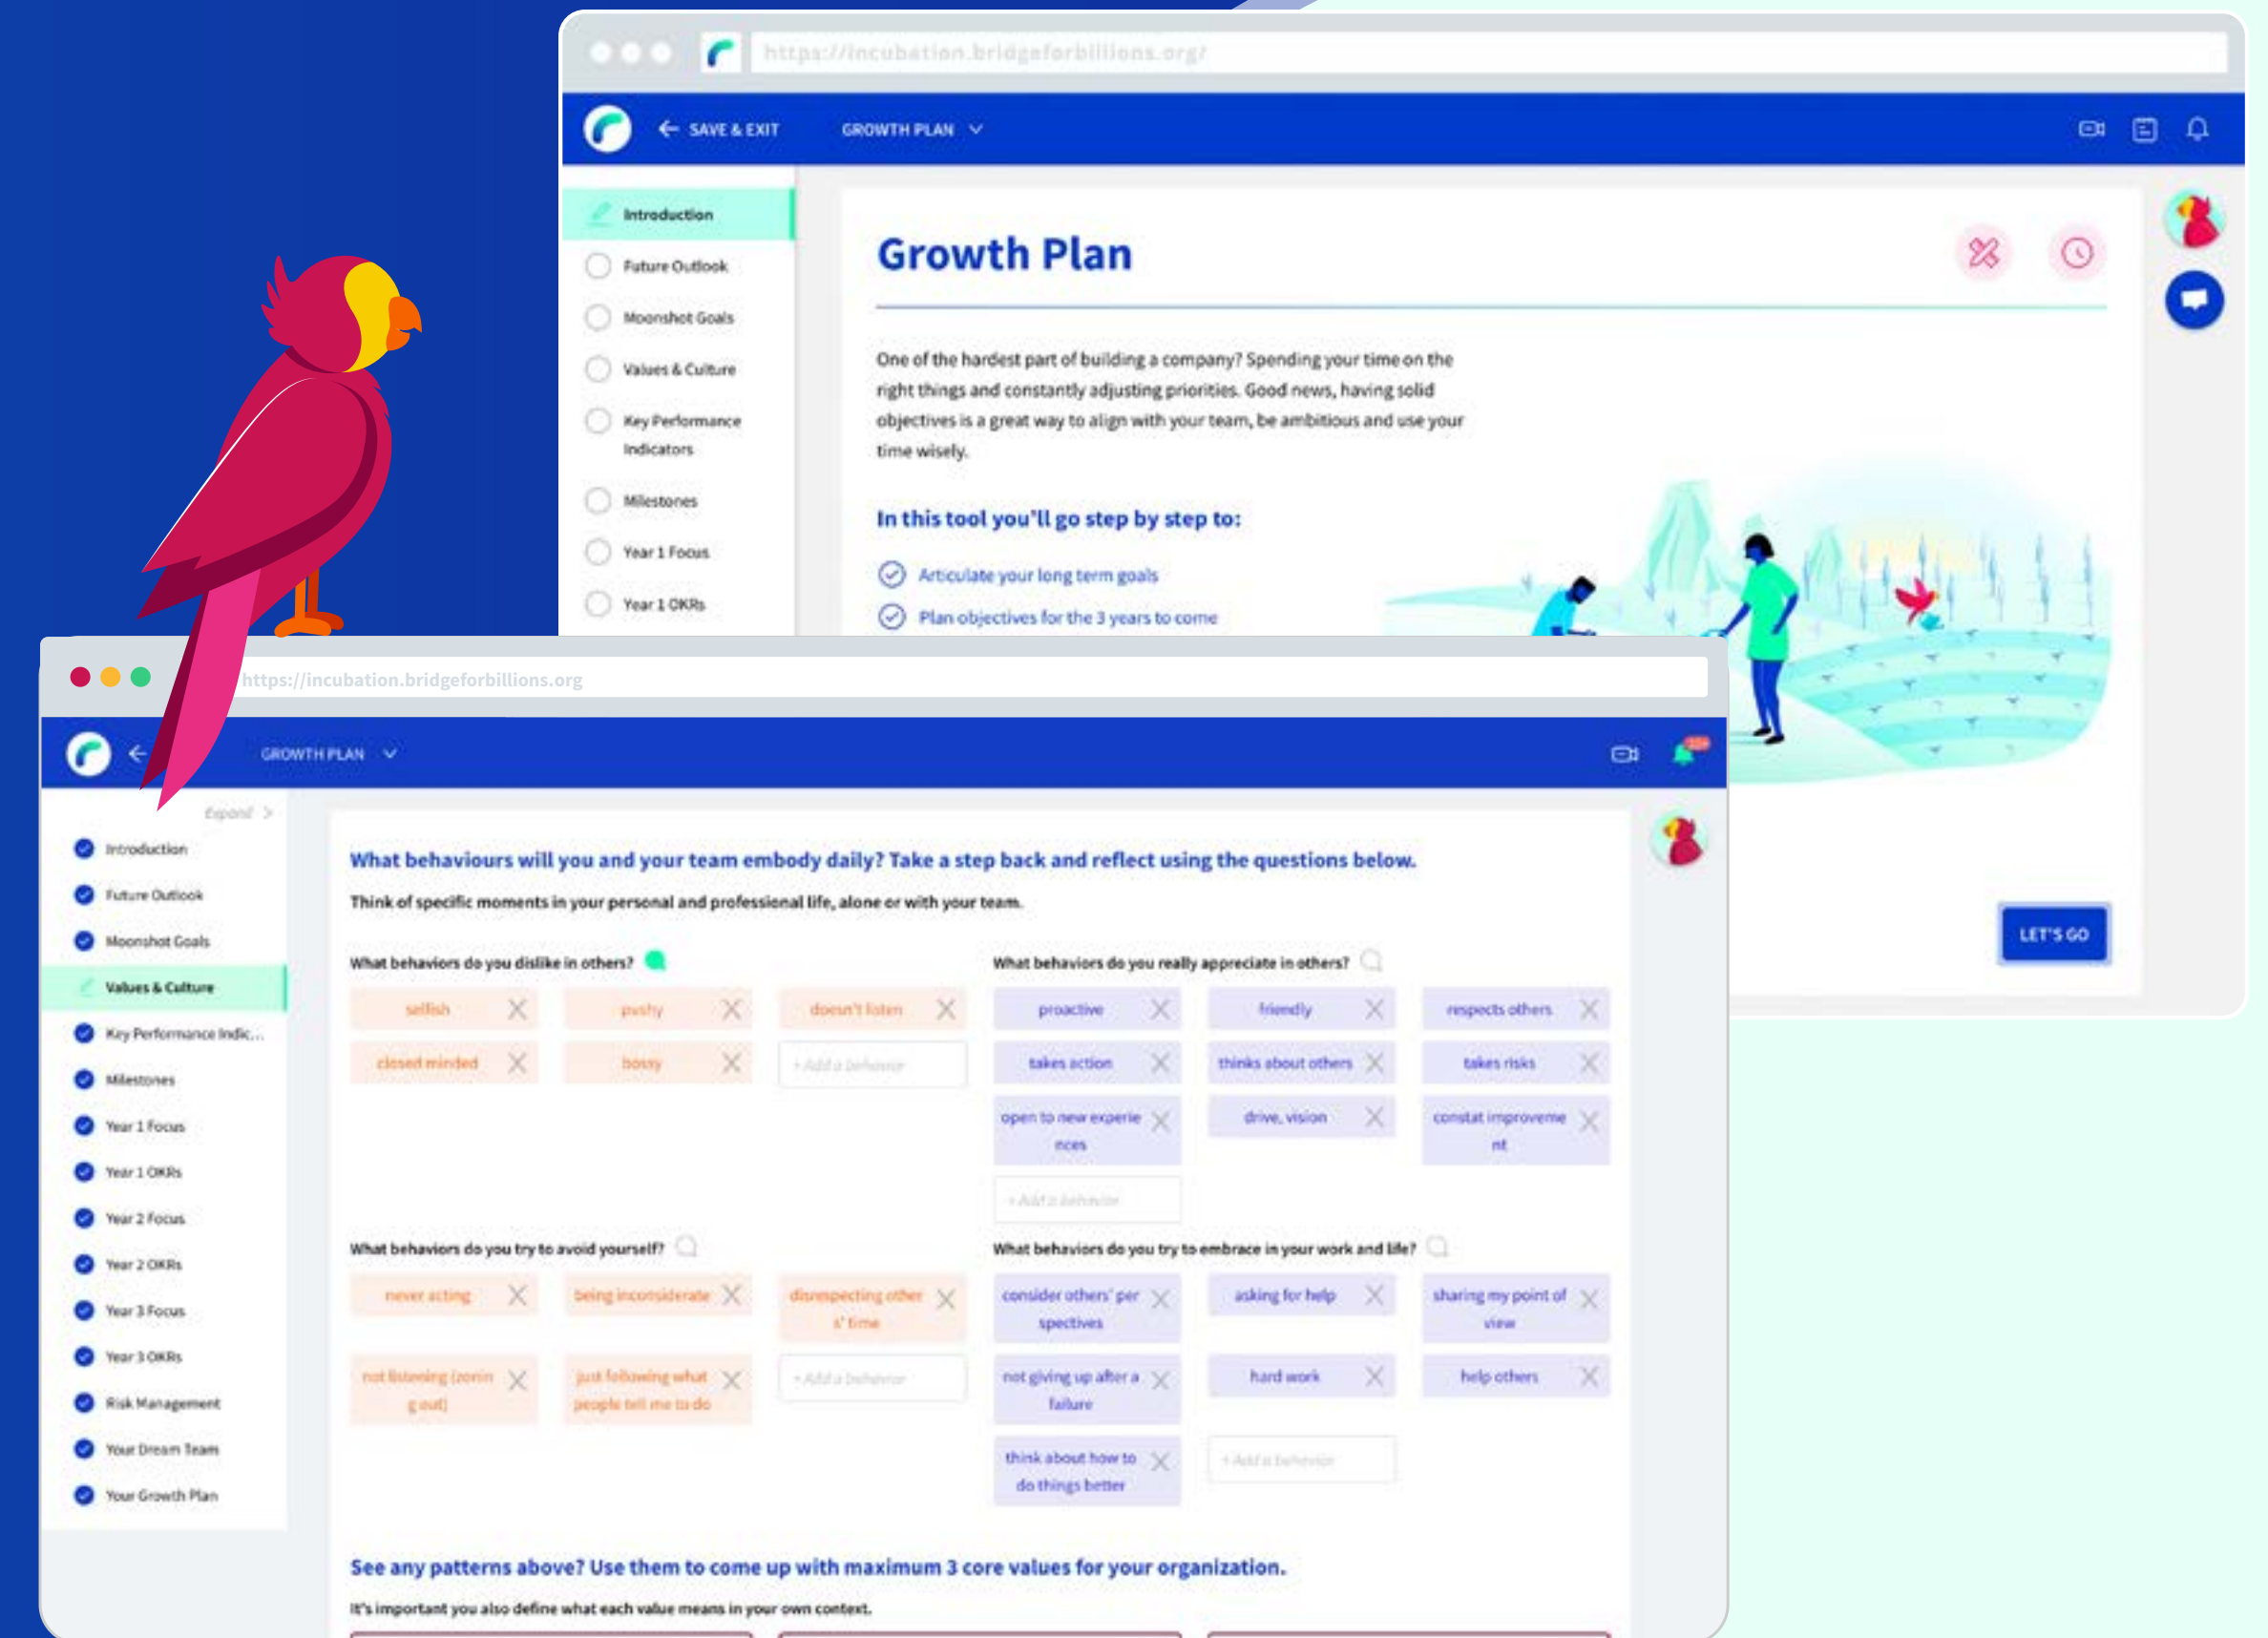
https://incubation.bridgeforbillions.org/

SAVE & EXIT GROWTH PLAN

Introduction
Future Outlook
Moonshot Goals
Values & Culture
Key Performance Indicators
Milestones
Year 1 Focus
Year 1 OKRs

Growth Plan

One of the hardest part of building a company? Spending your time on the right things and constantly adjusting priorities. Good news, having solid objectives is a great way to align with your team, be ambitious and use your time wisely.

In this tool you'll go step by step to:

Articulate your long term goals
Plan objectives for the 3 years to come

LET'S GO

https://incubation.bridgeforbillions.org

GROWTH PLAN

Expand

Introduction
Future Outlook
Moonshot Goals
Values & Culture
Key Performance Indic...
Milestones
Year 1 Focus
Year 1 OKRs
Year 2 Focus
Year 2 OKRs
Year 3 Focus
Year 3 OKRs
Risk Management
Your Dream Team
Your Growth Plan

What behaviours will you and your team embody daily? Take a step back and reflect using the questions below.

Think of specific moments in your personal and professional life, alone or with your team.

What behaviors do you dislike in others?

selfish
pushy
doesn't listen
closed minded
bossy
+ Add a behavior

What behaviors do you really appreciate in others?

proactive
friendly
respects others
takes action
thinks about others
takes risks
open to new experiences
drive, vision
constat improvement
+ Add a behavior

What behaviors do you try to avoid yourself?

never acting
being inconsiderate
disrespecting other s' time
not listening (zonin g out)
just following what people tell me to do
+ Add a behavior

What behaviors do you try to embrace in your work and life?

consider others' perspectives
asking for help
sharing my point of view
not giving up after a failure
hard work
help others
think about how to do things better
+ Add a behavior

See any patterns above? Use them to come up with maximum 3 core values for your organization.

It's important you also define what each value means in your own context.